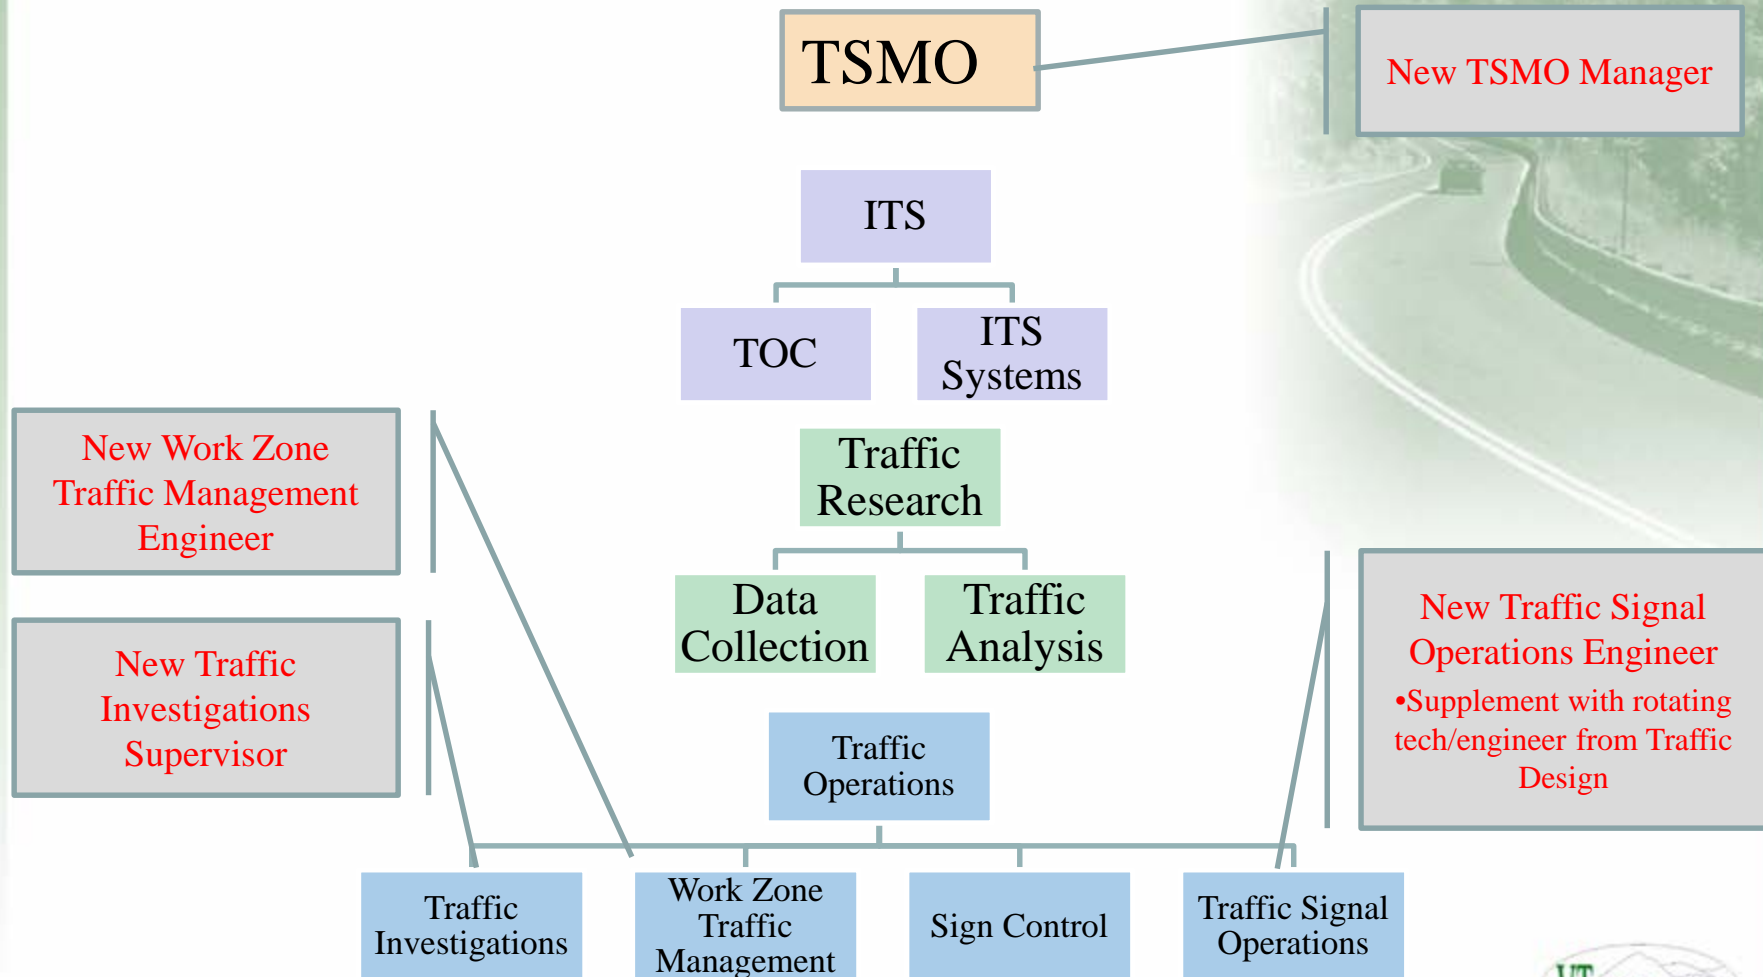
TSMO

New TSMO Manager

ITS

TOC

ITS Systems

Traffic Research

Data Collection

Traffic Analysis

New Work Zone Traffic Management Engineer

New Traffic Investigations Supervisor

New Traffic Signal Operations Engineer
•Supplement with rotating tech/engineer from Traffic Design

Traffic Operations

Traffic Investigations

Work Zone Traffic Management

Sign Control

Traffic Signal Operations

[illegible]